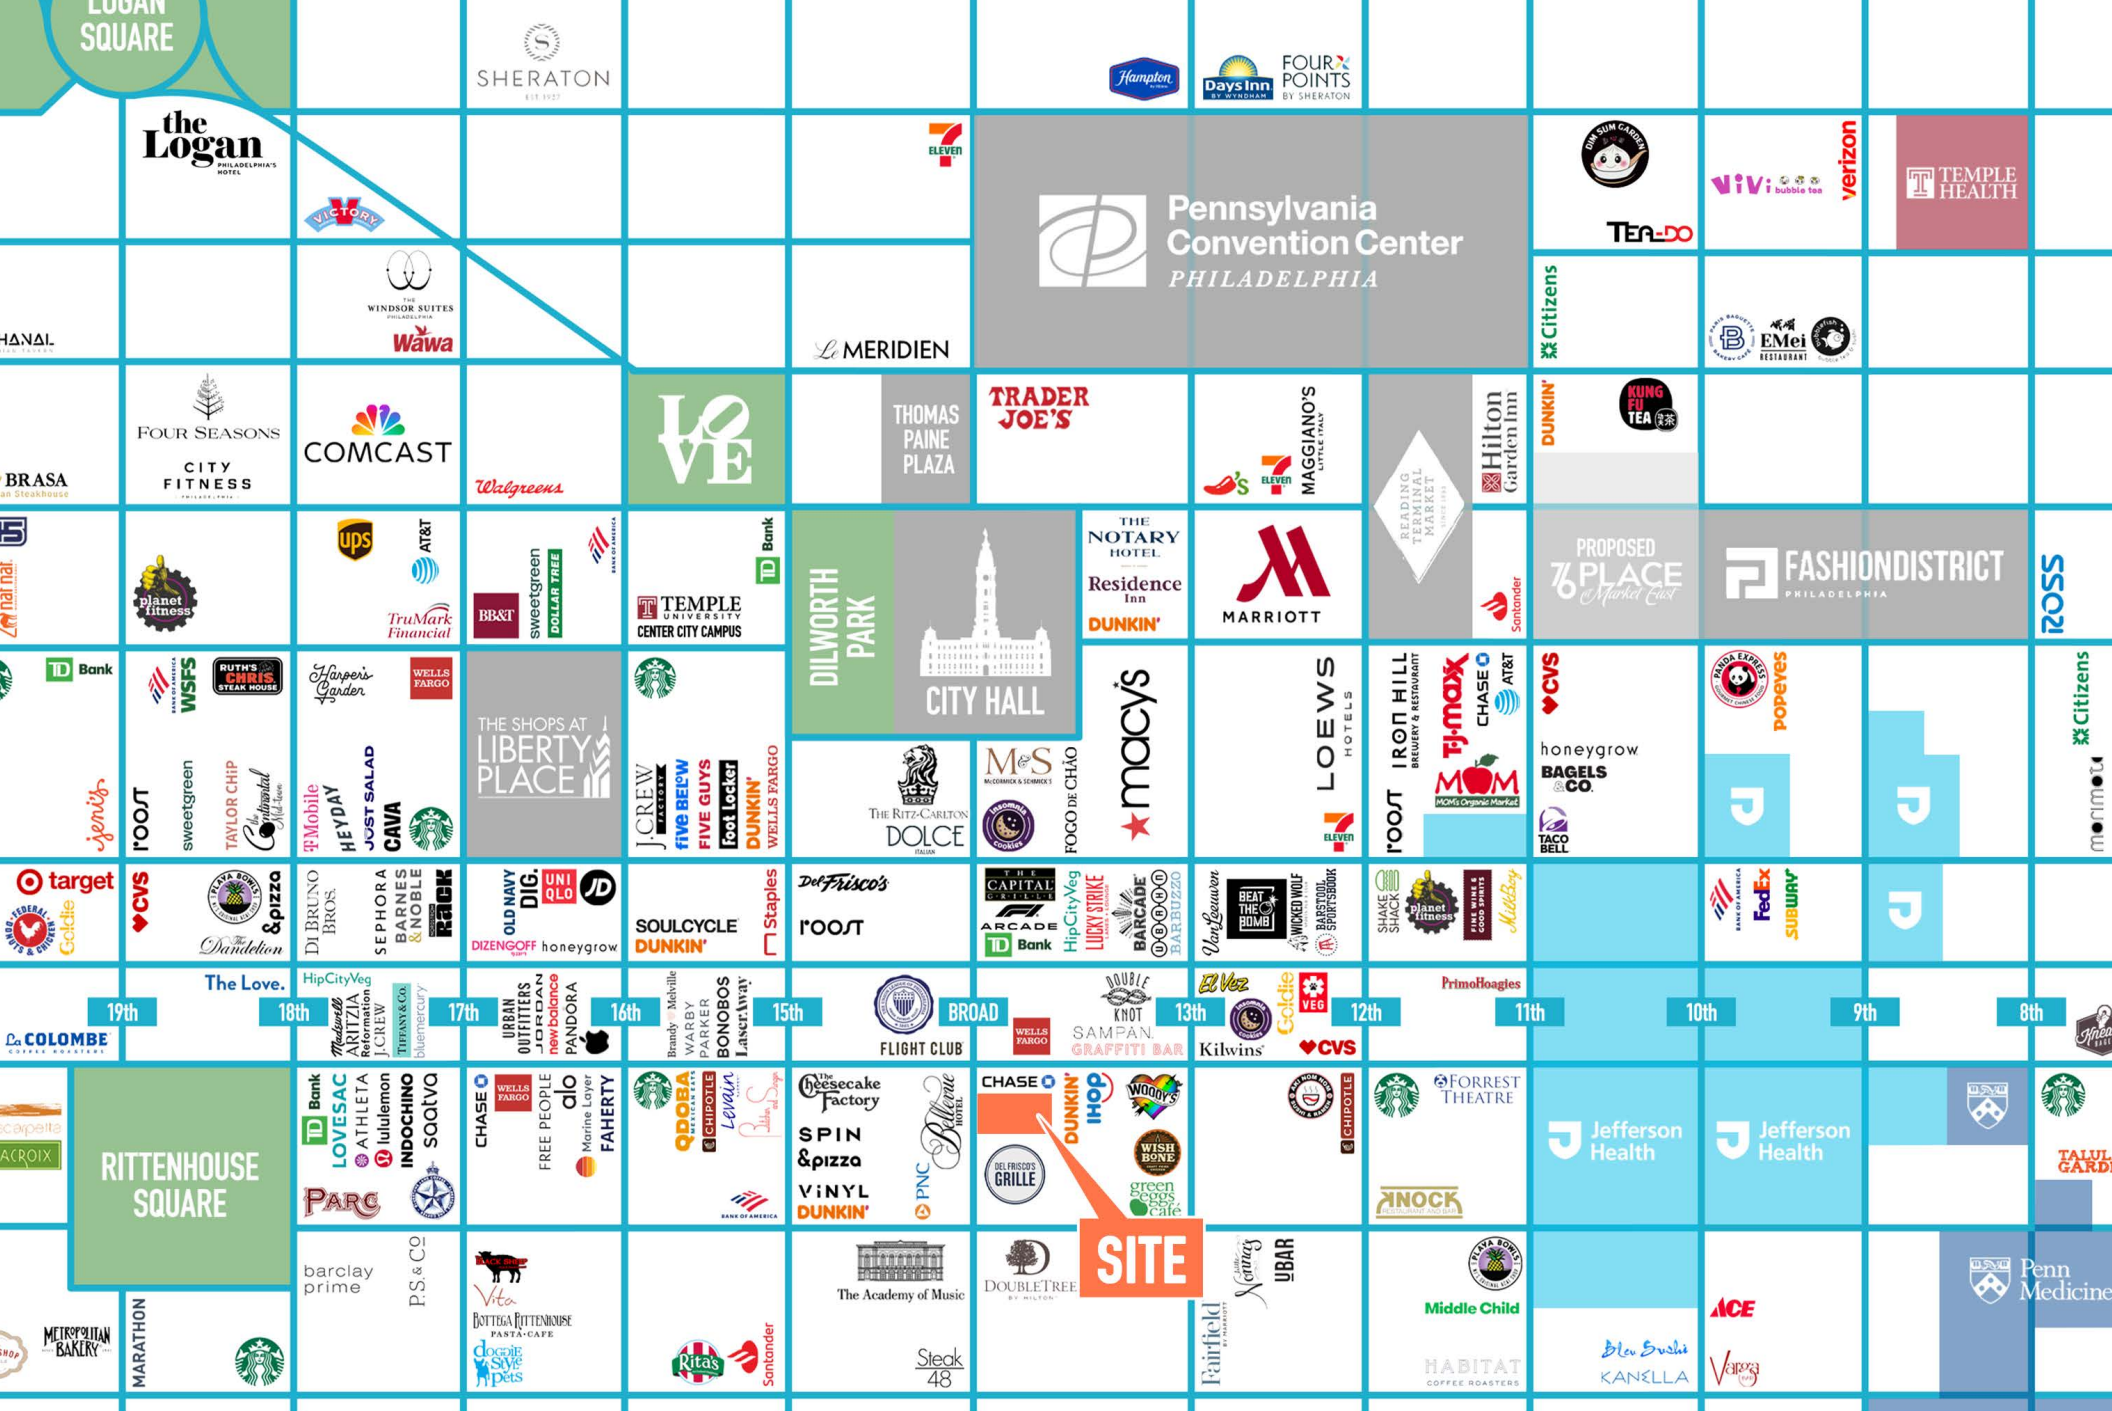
LOGAN SQUARE

SHERATON

Hampton

Days Inn BY WYNDHAM

FOUR POINTS BY SHERATON

the Logan PHILADELPHIA'S HOTEL

VICTORY

7 ELEVEN

Pennsylvania Convention Center PHILADELPHIA

DIM SUM GARDEN

TEA-DO

ViVi bubble tea

verizon

TEMPLE HEALTH

THE WINDSOR SUITES PHILADELPHIA

Wawa

HANAL

Le MERIDIEN

Citizens

PARIS BAGUETTE

EMei RESTAURANT

BRASA Steakhouse

FOUR SEASONS

CITY FITNESS PHILADELPHIA

COMCAST

Walgreens

LOVE

THOMAS PAINE PLAZA

TRADER JOE'S

Chili's

7 ELEVEN

MAGGIANO'S LITTLE ITALY

READING TERMINAL MARKET

Hilton Garden Inn

DUNKIN'

KUNG FU TEA

planet fitness

ups

AT&T

TruMark Financial

BB&T

sweetgreen

DOLLAR TREE

BANK OF AMERICA

TEMPLE UNIVERSITY CENTER CITY CAMPUS

TD Bank

DILWORTH PARK

CITY HALL

THE NOTARY HOTEL

Residence Inn

DUNKIN'

MARRIOTT

Santander

PROPOSED 76 PLACE at Market East

FASHIONDISTRICT PHILADELPHIA

ROSS

TD Bank

BANK OF AMERICA

WSFS

RUTH'S CHRIS STEAK HOUSE

Harper's Garden

WELLS FARGO

THE SHOPS AT LIBERTY PLACE

macy's

LOEWS HOTELS

IRON HILL BREWERY & RESTAURANT

TJ·maxx

CHASE

AT&T

CVS

PANDA EXPRESS

popeyes

Citizens

jeni's

roost

sweetgreen

TAYLOR CHIP

The Continental Mid-town

T-Mobile

HEYDAY

JUST SALAD

CAVA

J.CREW FACTORY

five BELOW

FIVE GUYS

Foot Locker

DUNKIN'

WELLS FARGO

THE RITZ-CARLTON

DOLCE ITALIAN

M&S McCORMICK & SCHMICK'S

Insomnia Cookies

FOGO DE CHÃO

7 ELEVEN

roost

MOM's Organic Market

honeygrow

BAGELS & CO.

TACO BELL

morimoto

target

CVS

FEDERAL DONUTS & CHICKEN

Goldie

PLAYA BOWLS

&pizza

The Dandelion

DI BRUNO BROS.

SEPHORA

BARNES & NOBLE

Rack

OLD NAVY

DIG

UNIQLO

JD

DIZENGOFF

honeygrow

SOULCYCLE

DUNKIN'

Staples

Del Frisco's

roost

THE CAPITAL GRILLE

F1 ARCADE

TD Bank

HipCityVeg

LUCKY STRIKE

BARCADE

BARBUZZO

Van Leeuwen

BEAT THE BOMB

WICKED WOLF

BARSTOOL SPORTSBOOK

SHAKE SHACK

planet fitness

FINE WINE & GOOD SPIRITS

Milk Boy

BANK OF AMERICA

FedEx

SUBWAY

The Love.

HipCityVeg

Madewell

ARITZIA

Reformation

J.CREW

TIFFANY & CO.

bluemercury

URBAN OUTFITTERS

JORDAN

new balance

PANDORA

Brandy Melville

WARBY PARKER

BONOBOS

Laser Away

FLIGHT CLUB

BROAD

WELLS FARGO

DOUBLE KNOT

SAMPAN

GRAFFITI BAR

El Vez

Insomnia Cookies

Kilwins

Goldie

VEG

CVS

PrimoHoagies

19th

18th

17th

16th

15th

13th

12th

11th

10th

9th

8th

La COLOMBE COFFEE ROASTERS

scarpetta

LACROIX

RITTENHOUSE SQUARE

TD Bank

LOVESAC

ATHLETA

lululemon

INDOCHINO

SQUADRA

PARC

CHASE

WELLS FARGO

FREE PEOPLE

alo

Marine Layer

FAHERTY

QDOBA MEXICAN EATS

CHIPOTLE

Levain

BANK OF AMERICA

Cheesecake Factory

SPIN

&pizza

VINYL

DUNKIN'

Bellevue HOTEL

PNC

CHASE

DEL FRISCO'S GRILLE

DUNKIN'

IHOP

WOODY'S

WISH BONE

green eggs café

CHIPOTLE

FORREST THEATRE

KNOCK RESTAURANT AND BAR

Jefferson Health

Jefferson Health

SITE

barclay prime

P.S. & CO.

BLACK SHEEP

Vita

BOTTEGA RITTENHOUSE PASTA·CAFE

doggie style pets

Rita's

Santander

The Academy of Music

Steak 48

DOUBLETREE BY HILTON

Fairfield BY MARRIOTT

Nonna's

UBAR

PLAYA BOWLS

Middle Child

HABITAT COFFEE ROASTERS

Bleu Sushi

KANELLA

ACE

Varga

Penn Medicine

TALULA'S GARDEN

METROPOLITAN BAKERY

MARATHON